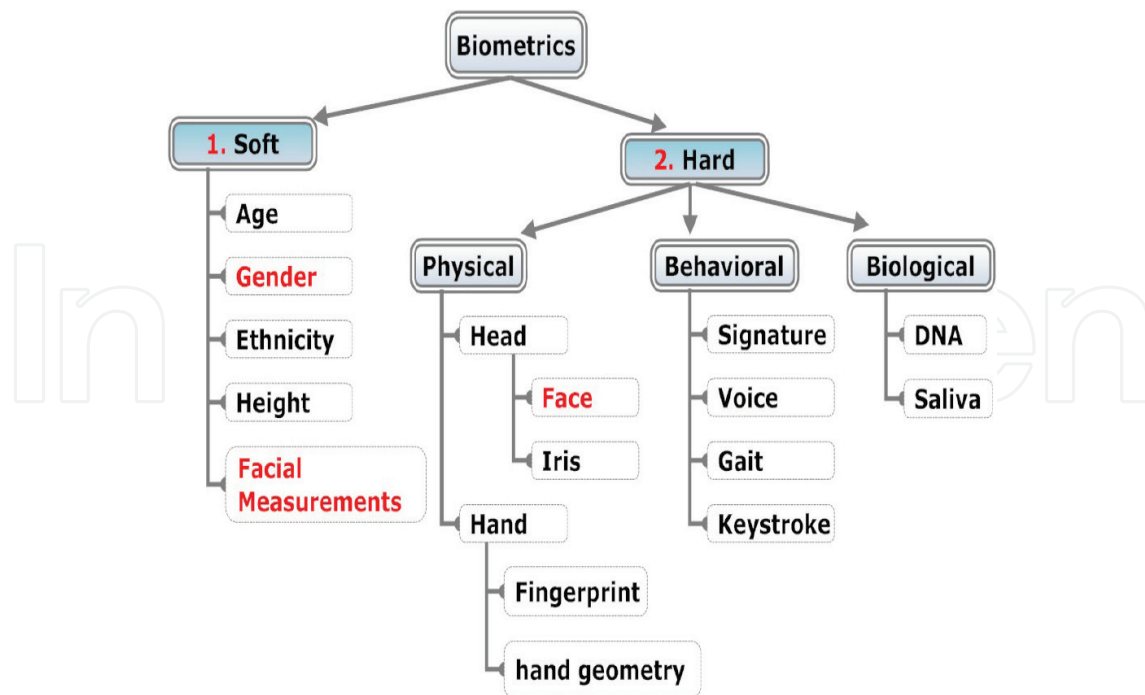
Biometrics

1. Soft

Age

Gender

Ethnicity

Height

Facial Measurements

2. Hard

Physical

Head

Face

Iris

Hand

Fingerprint

hand geometry

Behavioral

Signature

Voice

Gait

Keystroke

Biological

DNA

Saliva